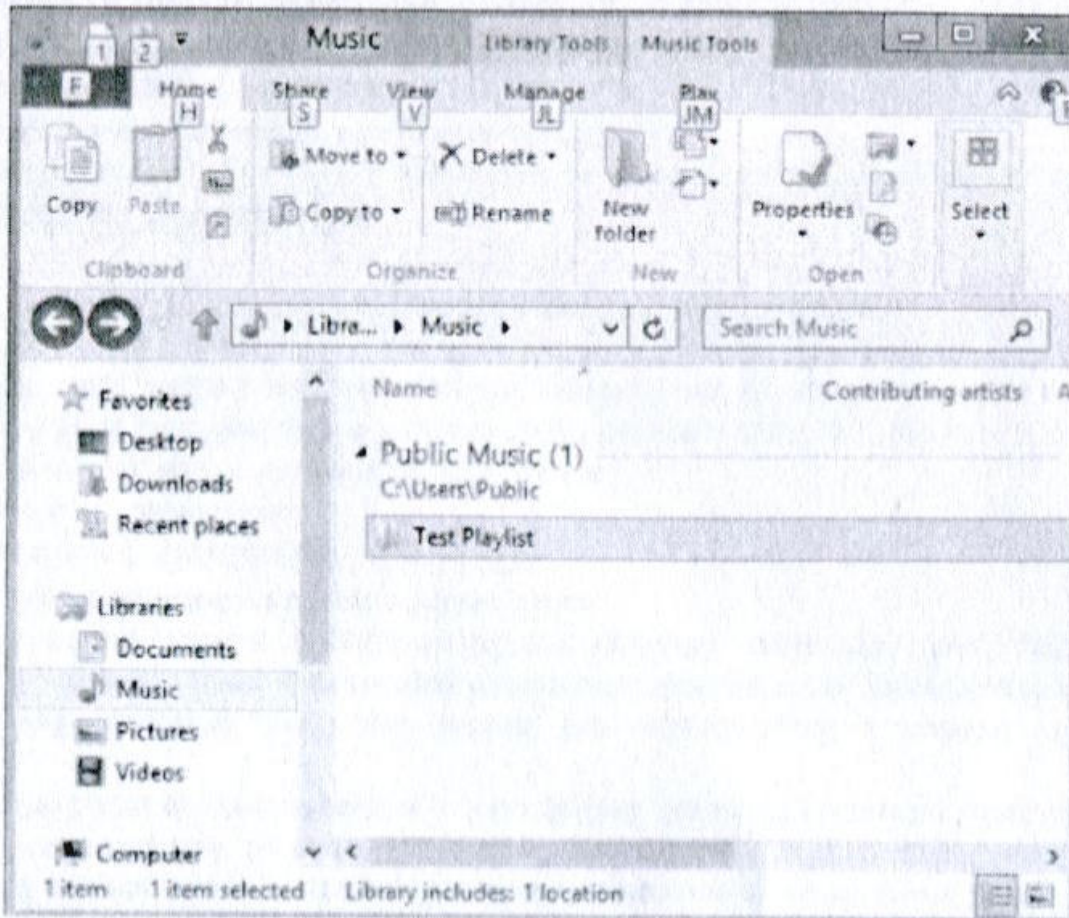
1 2 Music Library Tools Music Tools

F Home H Share S View V Manage JL Play JM

Copy Paste Move to Delete Copy to Rename New folder Properties Select

Clipboard Organize New Open

Libra... ▸ Music ▸ Search Music

Favorites
Desktop
Downloads
Recent places

Libraries
Documents
Music
Pictures
Videos

Computer

Name Contributing artists A

Public Music (1)
C:\Users\Public

Test Playlist

1 item 1 item selected Library includes: 1 location